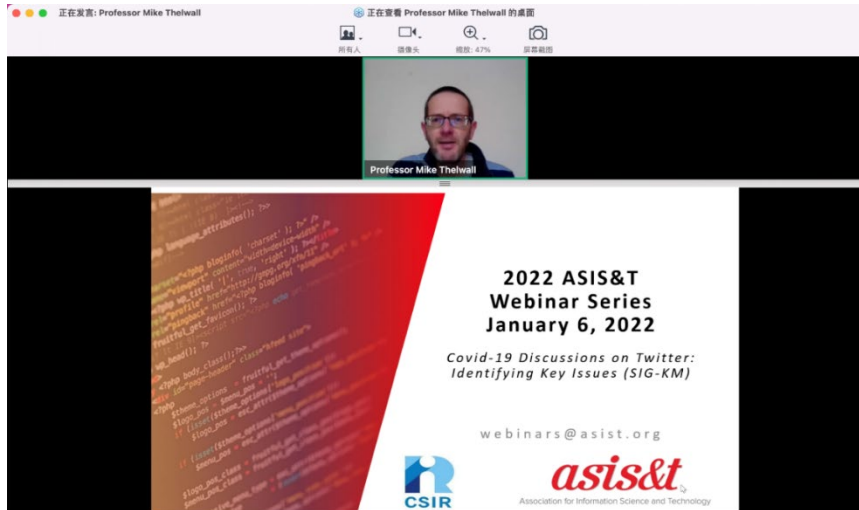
正在发言: Professor Mike Thelwall

正在查看 Professor Mike Thelwall 的桌面

所有人

摄像头

视图: 47%

屏幕截图

Professor Mike Thelwall

2022 ASIS&T Webinar Series January 6, 2022

Covid-19 Discussions on Twitter: Identifying Key Issues (SIG-KM)

webinars@asist.org

CSIR

asis&t

Association for Information Science and Technology